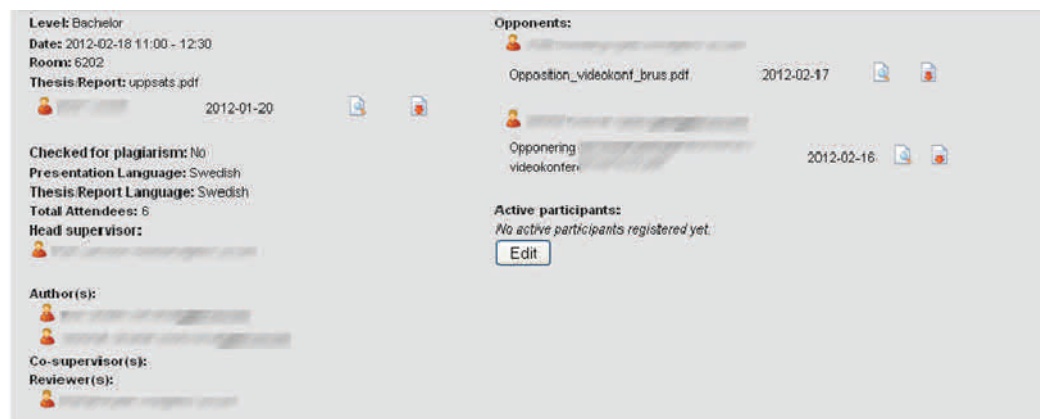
Level: Bachelor
Date: 2012-02-18 11:00 - 12:30
Room: 6202
Thesis/Report: uppsats.pdf
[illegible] 2012-01-20

Checked for plagiarism: No
Presentation Language: Swedish
Thesis/Report Language: Swedish
Total Attendees: 6
Head supervisor:
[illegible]

Author(s):
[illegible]
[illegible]
Co-supervisor(s):
Reviewer(s):
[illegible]

Opponents:
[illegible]
Opposition_videokonf_brus.pdf 2012-02-17

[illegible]
Opponering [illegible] videokonfe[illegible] 2012-02-16

Active participants:
No active participants registered yet.
Edit